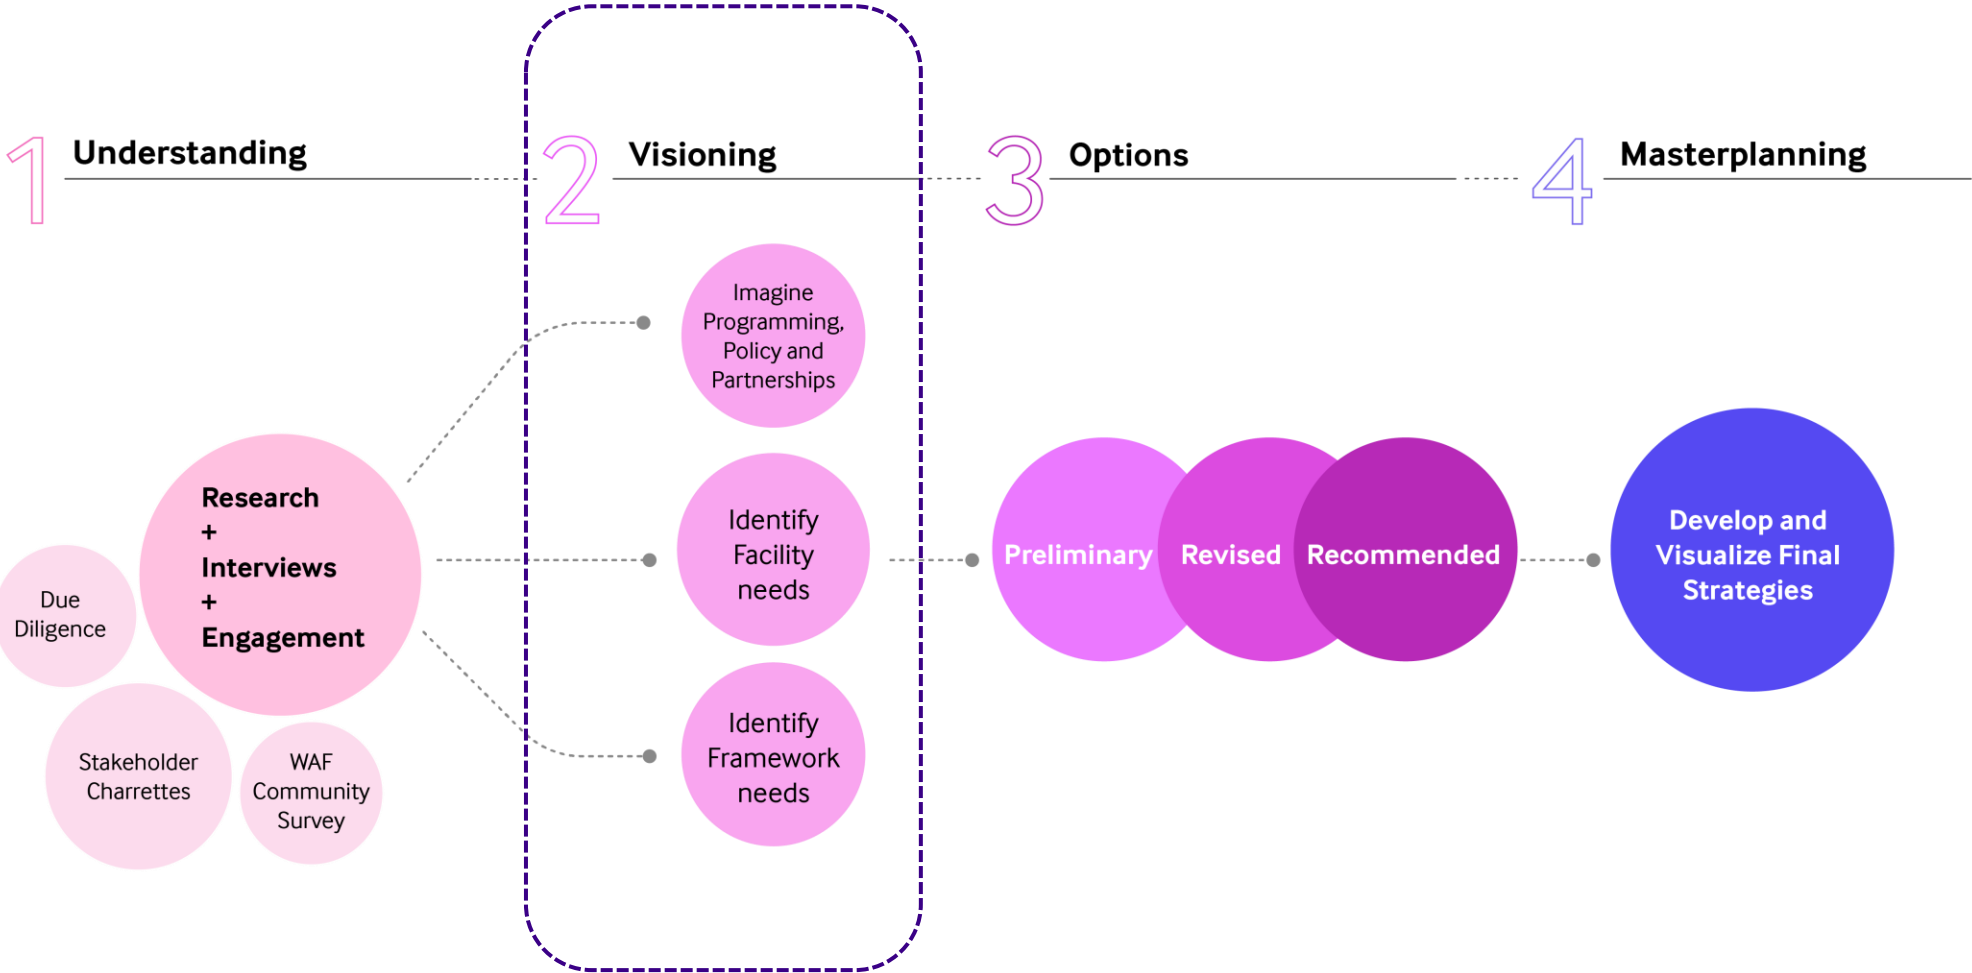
1 Understanding

2 Visioning

3 Options

4 Masterplanning

Imagine Programming, Policy and Partnerships

Research + Interviews + Engagement

Due Diligence

Stakeholder Charrettes

WAF Community Survey

Identify Facility needs

Identify Framework needs

Preliminary

Revised

Recommended

Develop and Visualize Final Strategies